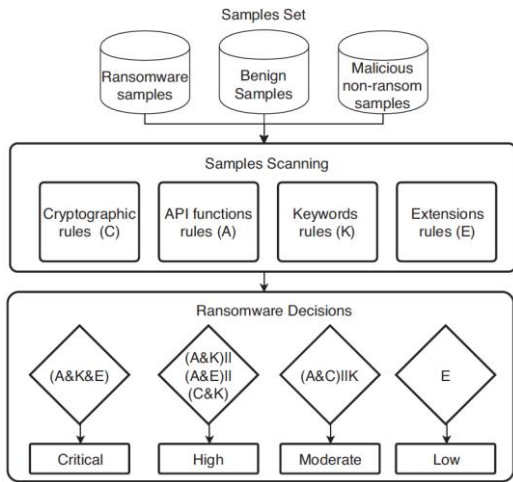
Samples Set

Ransomware samples

Benign Samples

Malicious non-ransom samples

Samples Scanning

Cryptographic rules (C)

API functions rules (A)

Keywords rules (K)

Extensions rules (E)

Ransomware Decisions

(A&K&E)

(A&K)II (A&E)II (C&K)

(A&C)IIK

E

Critical

High

Moderate

Low